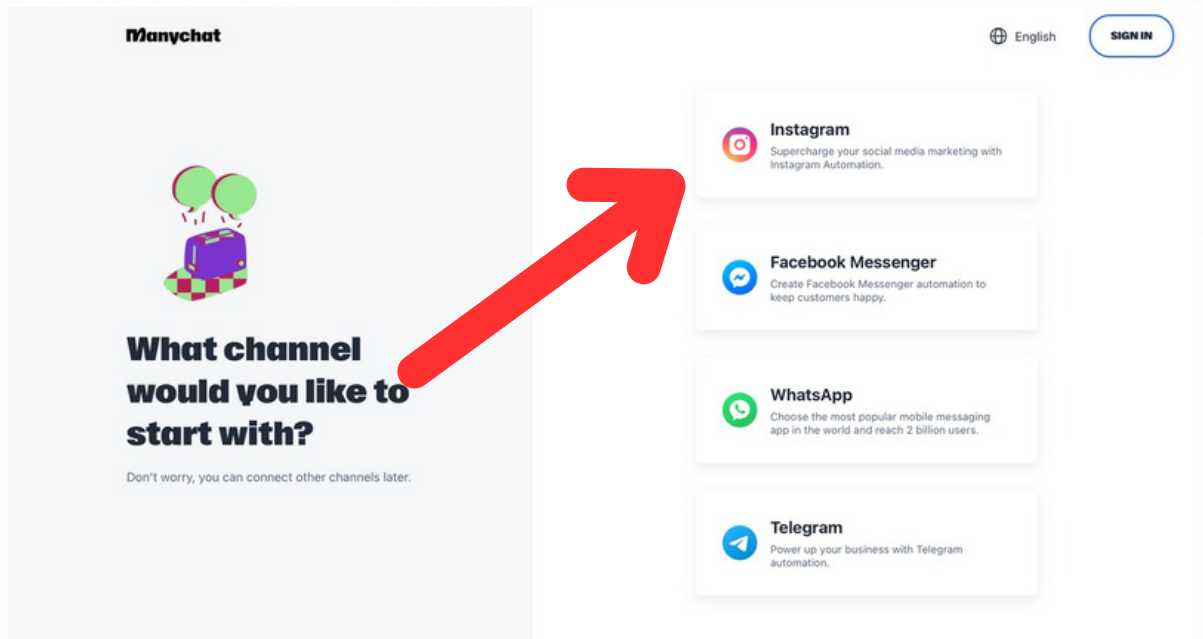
Manychat

English

SIGN IN

What channel would you like to start with?

Don't worry, you can connect other channels later.

Instagram
Supercharge your social media marketing with Instagram Automation.

Facebook Messenger
Create Facebook Messenger automation to keep customers happy.

WhatsApp
Choose the most popular mobile messaging app in the world and reach 2 billion users.

Telegram
Power up your business with Telegram automation.